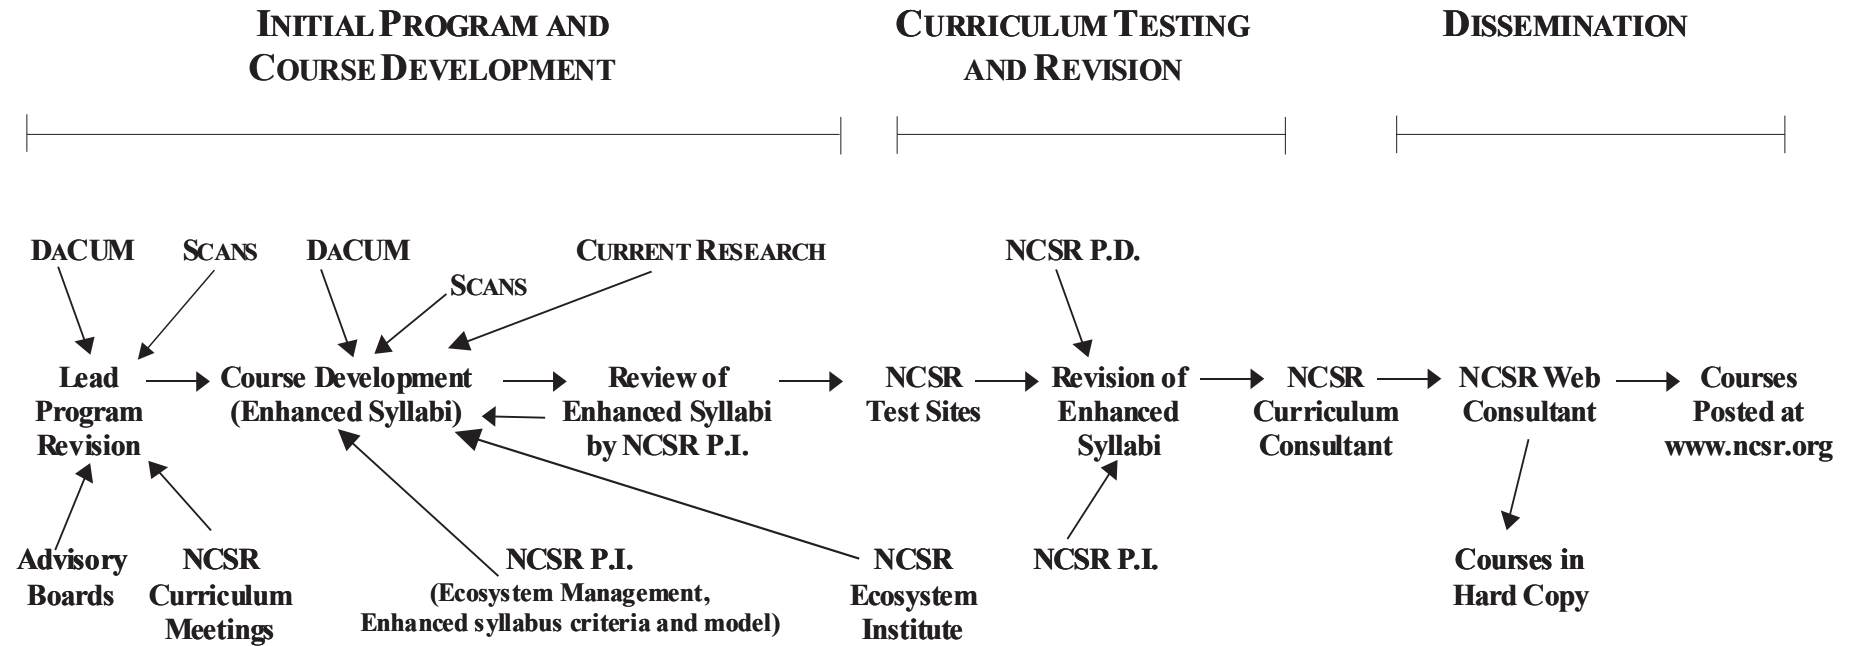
INITIAL PROGRAM AND COURSE DEVELOPMENT

CURRICULUM TESTING AND REVISION

DISSEMINATION

DACUM

SCANS

DACUM

SCANS

CURRENT RESEARCH

NCSR P.D.

Lead Program Revision

Course Development (Enhanced Syllabi)

Review of Enhanced Syllabi by NCSR P.I.

NCSR Test Sites

Revision of Enhanced Syllabi

NCSR Curriculum Consultant

NCSR Web Consultant

Courses Posted at www.ncsr.org

Advisory Boards

NCSR Curriculum Meetings

NCSR P.I. (Ecosystem Management, Enhanced syllabus criteria and model)

NCSR Ecosystem Institute

NCSR P.I.

Courses in Hard Copy